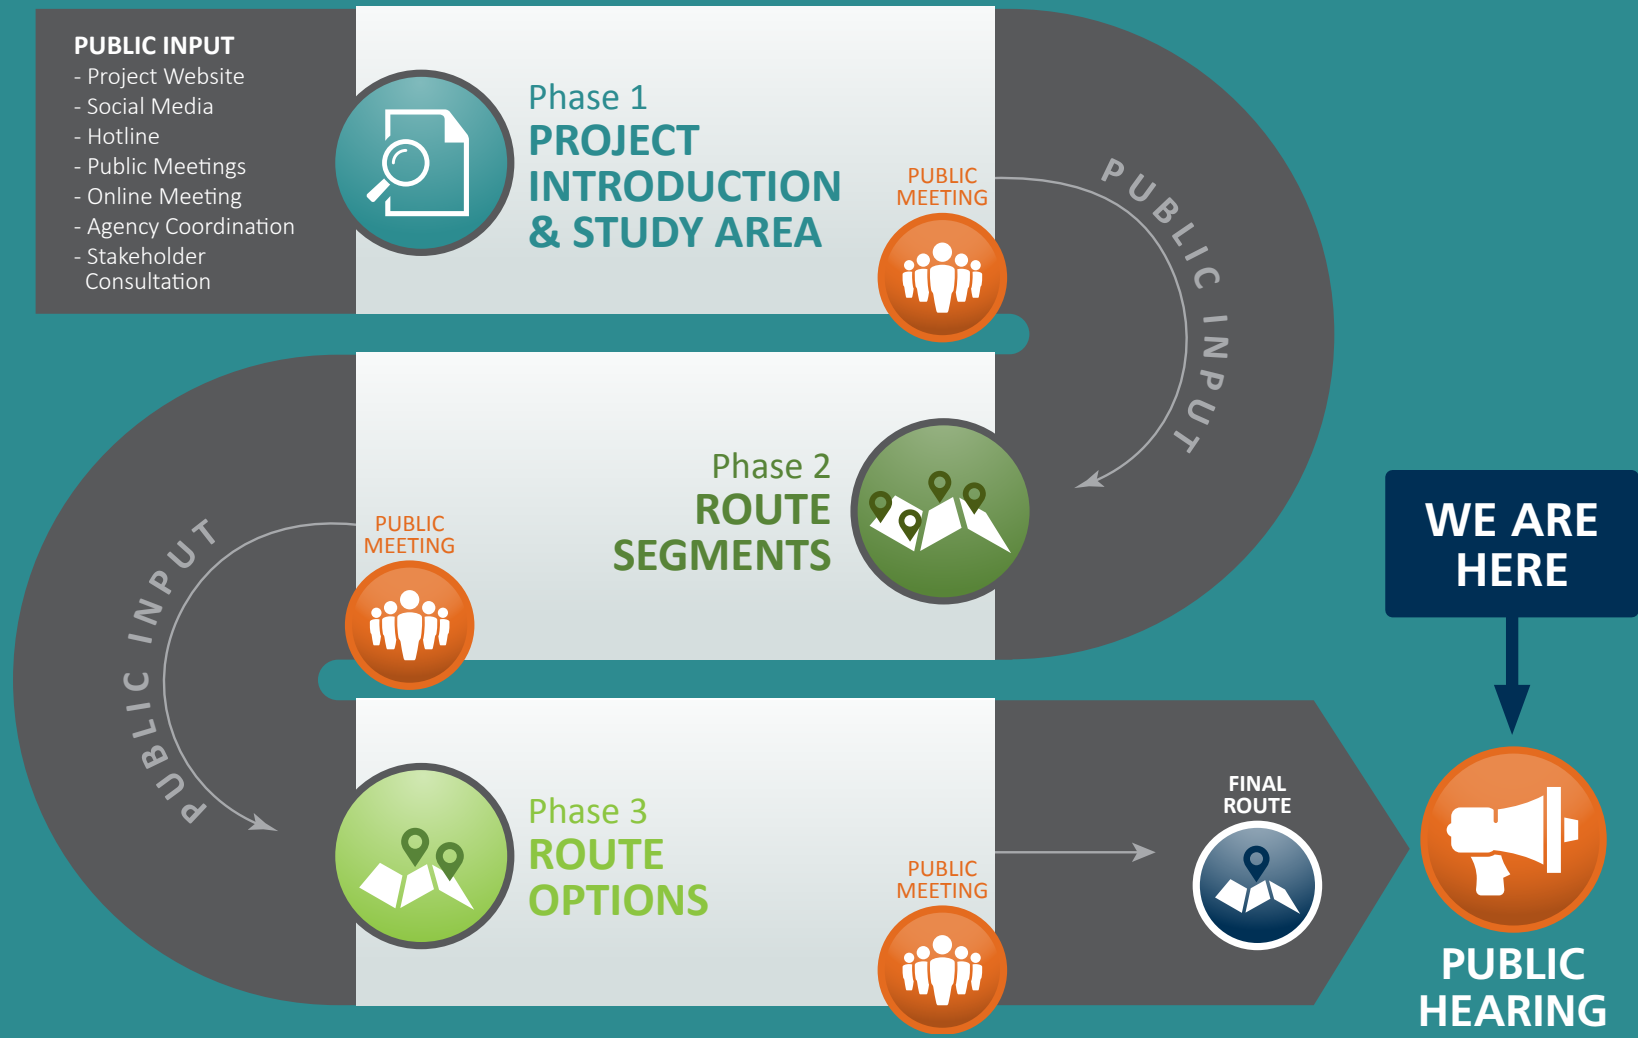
PUBLIC INPUT
- Project Website
- Social Media
- Hotline
- Public Meetings
- Online Meeting
- Agency Coordination
- Stakeholder Consultation

Phase 1
PROJECT INTRODUCTION & STUDY AREA

PUBLIC MEETING

PUBLIC INPUT

Phase 2
ROUTE SEGMENTS

PUBLIC MEETING

PUBLIC INPUT

WE ARE HERE

Phase 3
ROUTE OPTIONS

PUBLIC MEETING

FINAL ROUTE

PUBLIC HEARING